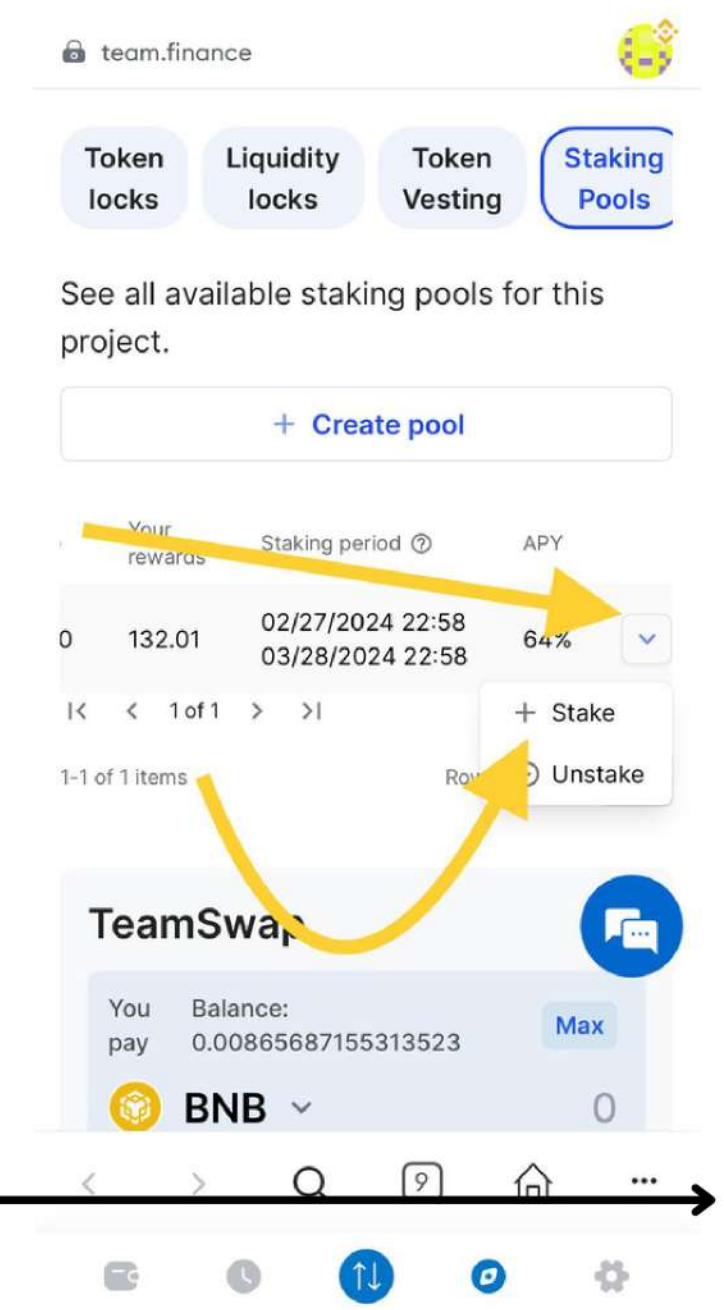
team.finance

Token locks

Liquidity locks

Token Vesting

Staking Pools

See all available staking pools for this project.

+ Create pool

| | Your rewards | Staking period | APY | |
|---|---|---|---|---|
| 0 | 132.01 | 02/27/2024 22:58 03/28/2024 22:58 | 64% | |

+ Stake

Unstake

1 of 1

1-1 of 1 items

Ro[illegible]

TeamSwa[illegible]

You pay

Balance: 0.00865687155313523

Max

BNB

0

9